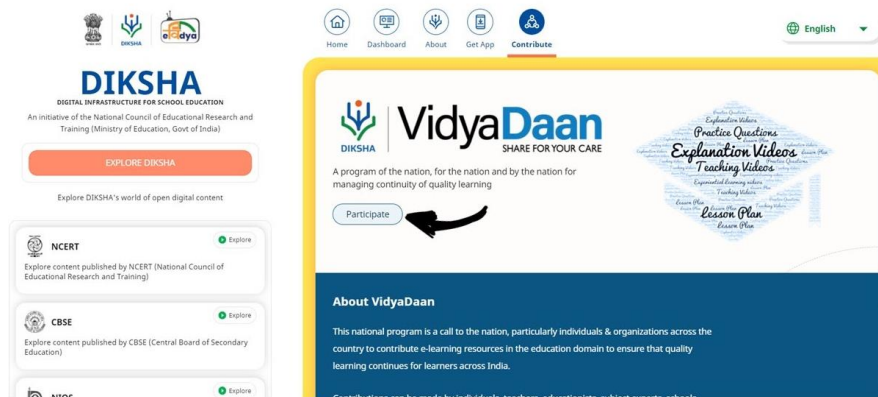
DIKSHA eVidya

Home Dashboard About Get App Contribute

English

DIKSHA

DIGITAL INFRASTRUCTURE FOR SCHOOL EDUCATION

An initiative of the National Council of Educational Research and Training (Ministry of Education, Govt of India)

EXPLORE DIKSHA

Explore DIKSHA's world of open digital content

NCERT
Explore
Explore content published by NCERT (National Council of Educational Research and Training)

CBSE
Explore
Explore content published by CBSE (Central Board of Secondary Education)

Explore

DIKSHA VidyaDaan SHARE FOR YOUR CARE

A program of the nation, for the nation and by the nation for managing continuity of quality learning

Participate

Explanation Videos
Practice Questions
Explanation Videos
Teaching Videos
Lesson Plan

About VidyaDaan

This national program is a call to the nation, particularly individuals & organizations across the country to contribute e-learning resources in the education domain to ensure that quality learning continues for learners across India.

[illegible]